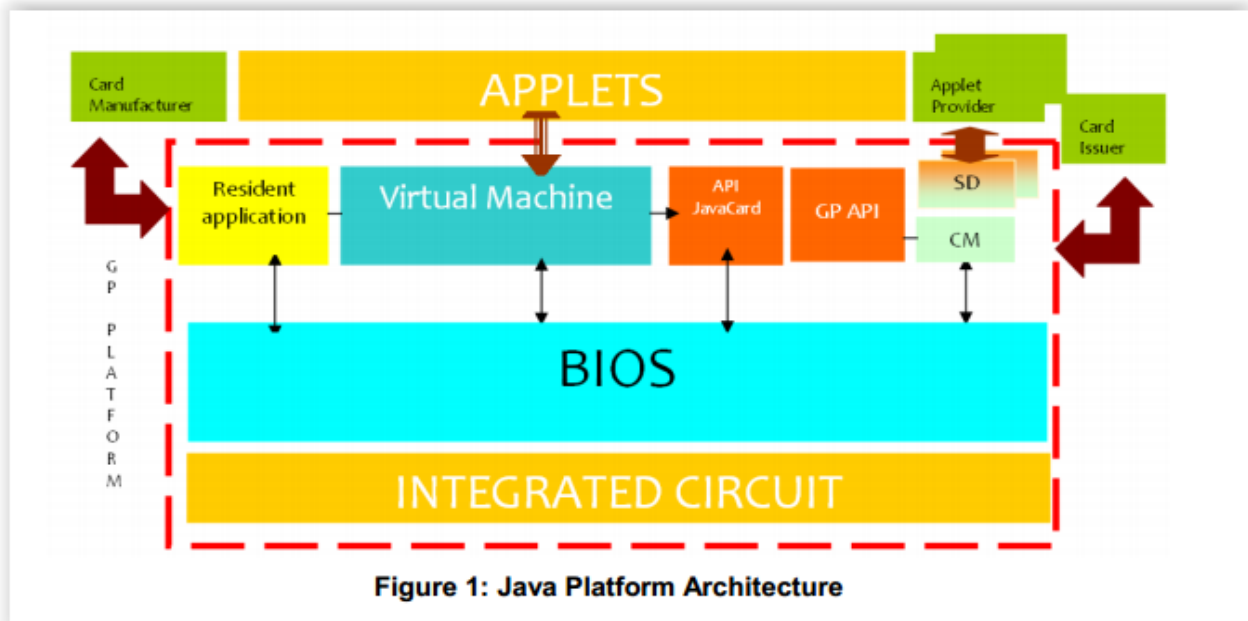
Card Manufacturer

APPLETS

Applet Provider

Card Issuer

Resident application

Virtual Machine

API JavaCard

GP API

SD

CM

GP PLATFORM

BIOS

INTEGRATED CIRCUIT

Figure 1: Java Platform Architecture